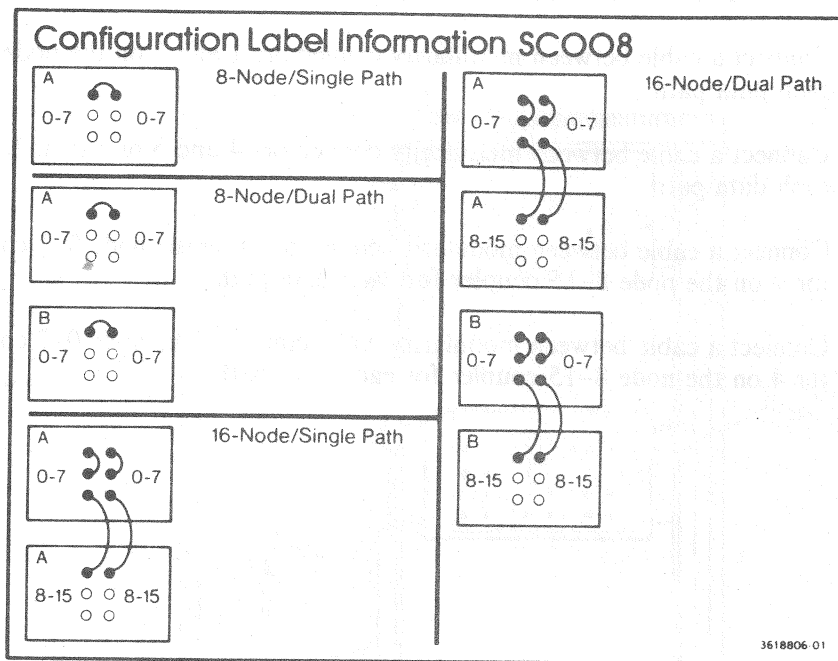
Configuration Label Information SC008

8-Node/Single Path

A

0-7 0-7

8-Node/Dual Path

A

0-7 0-7

B

0-7 0-7

16-Node/Single Path

A

0-7 0-7

A

8-15 8-15

16-Node/Dual Path

A

0-7 0-7

A

8-15 8-15

B

0-7 0-7

B

8-15 8-15

3618806-01